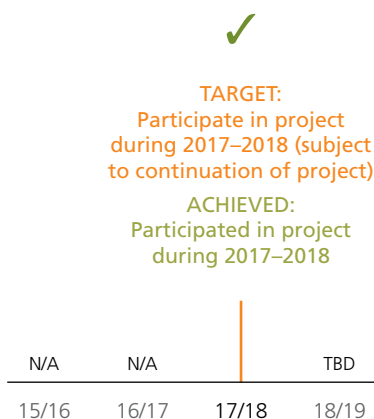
✓

TARGET:
Participate in project during 2017–2018 (subject to continuation of project)

ACHIEVED:
Participated in project during 2017–2018

| N/A | N/A | | TBD |
|---|---|---|---|
| 15/16 | 16/17 | 17/18 | 18/19 |